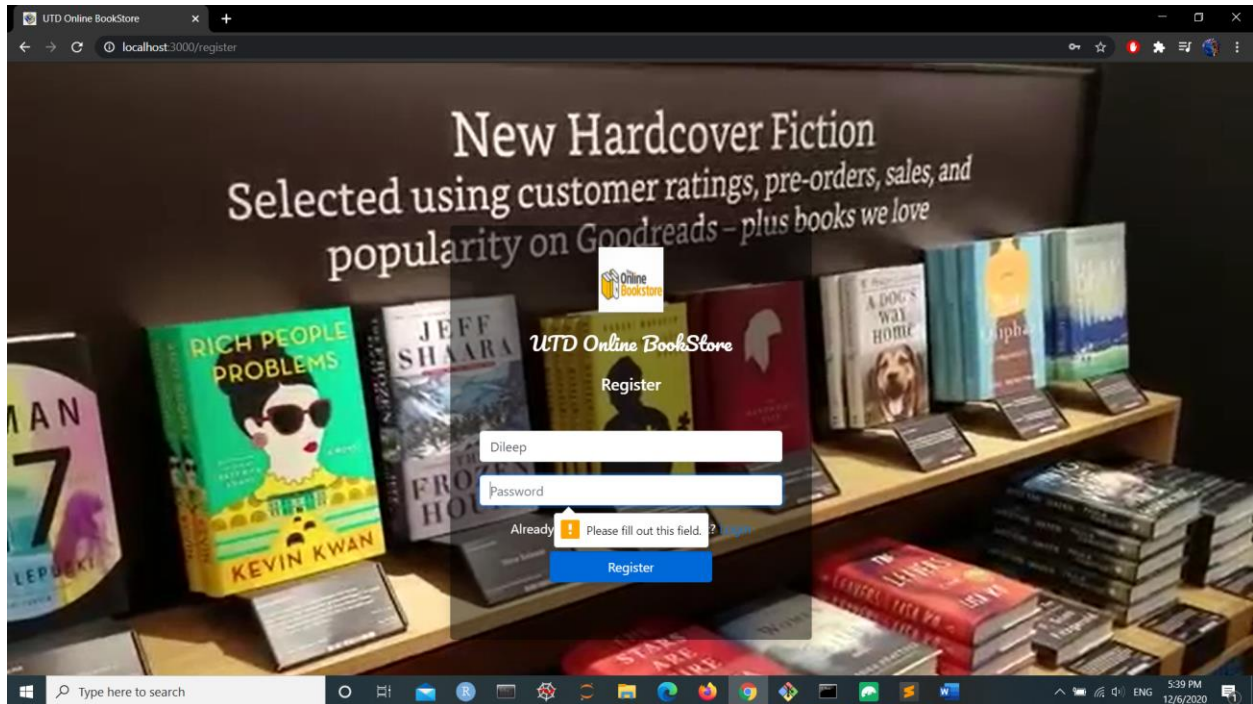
UTD Online BookStore
localhost:3000/register

New Hardcover Fiction
Selected using customer ratings, pre-orders, sales, and popularity on Goodreads – plus books we love

RICH PEOPLE PROBLEMS
KEVIN KWAN
JEFF SHAARA
THE FROZEN HOURS
A DOG'S WAY HOME
MAN
7
LEPUCKI

Online Bookstore
UTD Online BookStore
Register
Dileep
Password
Already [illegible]? Login
Please fill out this field.
Register

Type here to search
ENG
5:39 PM
12/6/2020